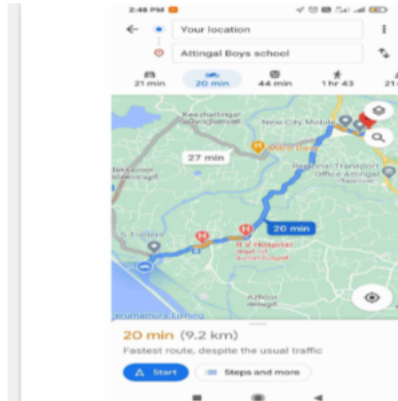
2:48 PM

Your location

Attingal Boys school

21 min

20 min

44 min

1 hr 43

21

Keezhattingal

New City Mobile

27 min

Regional Transport Office Attingal

20 min

K V Hospital

Azhoor

Perumathura

20 min (9.2 km)

Fastest route, despite the usual traffic

Start

Steps and more